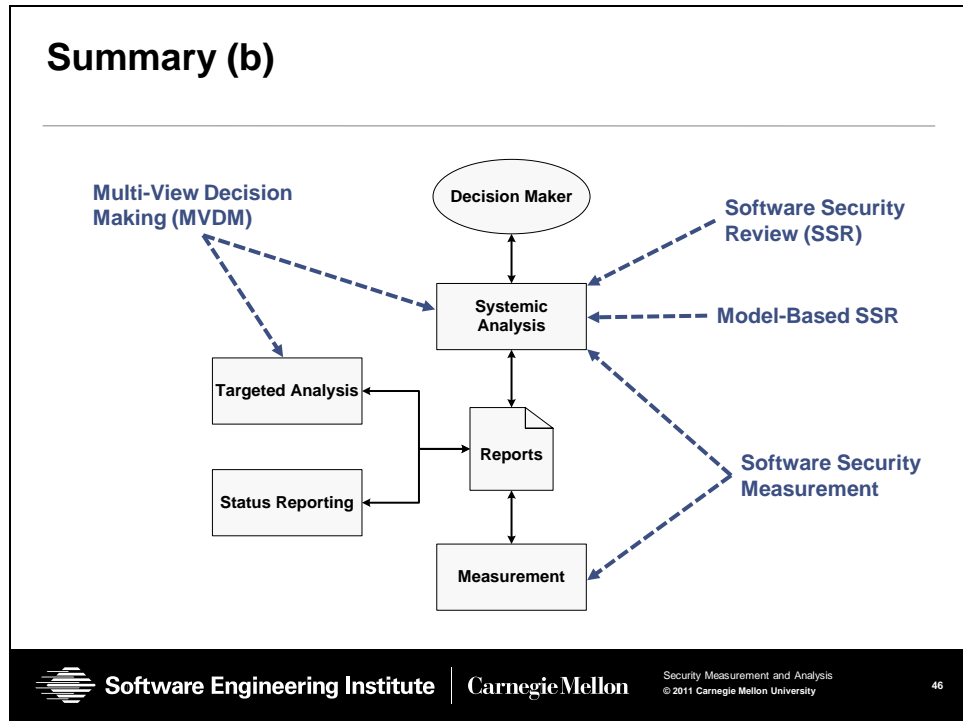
Summary (b)

Multi-View Decision Making (MVDM)

Decision Maker

Software Security Review (SSR)

Systemic Analysis

Model-Based SSR

Targeted Analysis

Reports

Software Security Measurement

Status Reporting

Measurement

Software Engineering Institute | CarnegieMellon

Security Measurement and Analysis
© 2011 Carnegie Mellon University

46